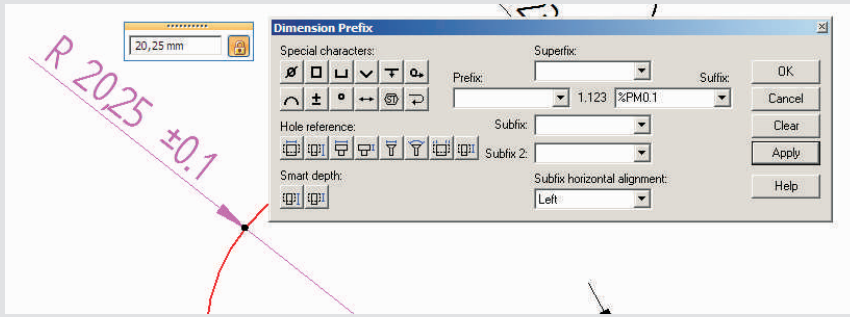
20,25 mm

R 20,25 ±0.1

Dimension Prefix

Special characters:

Ø

±

°

Superfix:

Prefix:

1.123

Suffix:

%PM0.1

OK

Cancel

Clear

Apply

Help

Hole reference:

Subfix:

Subfix 2:

Smart depth:

Subfix horizontal alignment:

Left